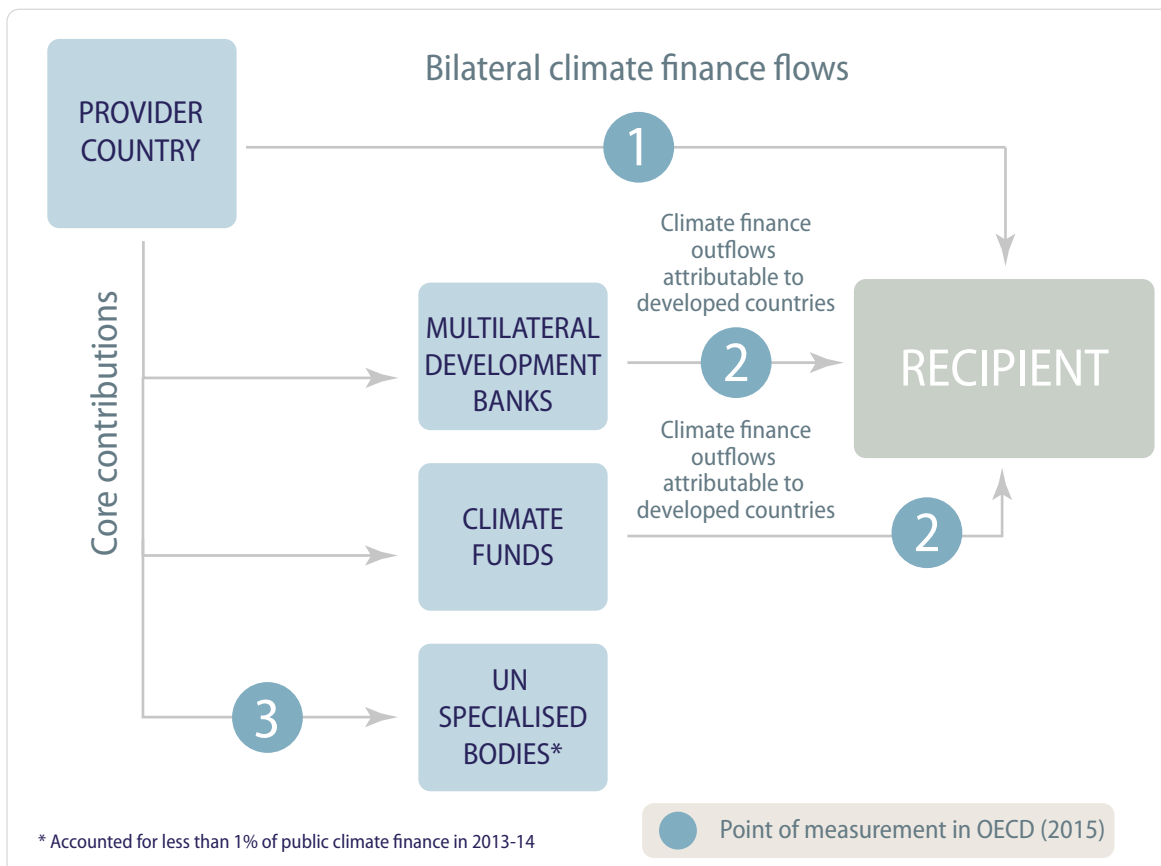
PROVIDER COUNTRY

Bilateral climate finance flows

1

Core contributions

Climate finance outflows attributable to developed countries

MULTILATERAL DEVELOPMENT BANKS

2

RECIPIENT

Climate finance outflows attributable to developed countries

CLIMATE FUNDS

2

3

UN SPECIALISED BODIES*

* Accounted for less than 1% of public climate finance in 2013-14

Point of measurement in OECD (2015)